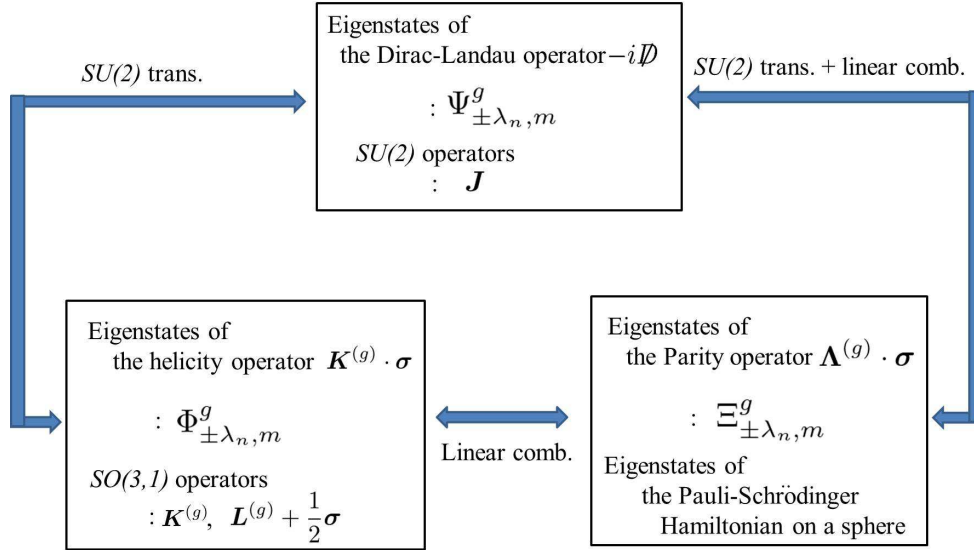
Eigenstates of the Dirac-Landau operator $-i\not{D}$

: $\Psi^{g}_{\pm\lambda_n,m}$

SU(2) operators

: $\boldsymbol{J}$

SU(2) trans.

SU(2) trans. + linear comb.

Eigenstates of the helicity operator $\boldsymbol{K}^{(g)}\cdot\boldsymbol{\sigma}$

: $\Phi^{g}_{\pm\lambda_n,m}$

SO(3,1) operators

: $\boldsymbol{K}^{(g)},\ \boldsymbol{L}^{(g)}+\frac{1}{2}\boldsymbol{\sigma}$

Linear comb.

Eigenstates of the Parity operator $\boldsymbol{\Lambda}^{(g)}\cdot\boldsymbol{\sigma}$

: $\Xi^{g}_{\pm\lambda_n,m}$

Eigenstates of the Pauli-Schrödinger Hamiltonian on a sphere